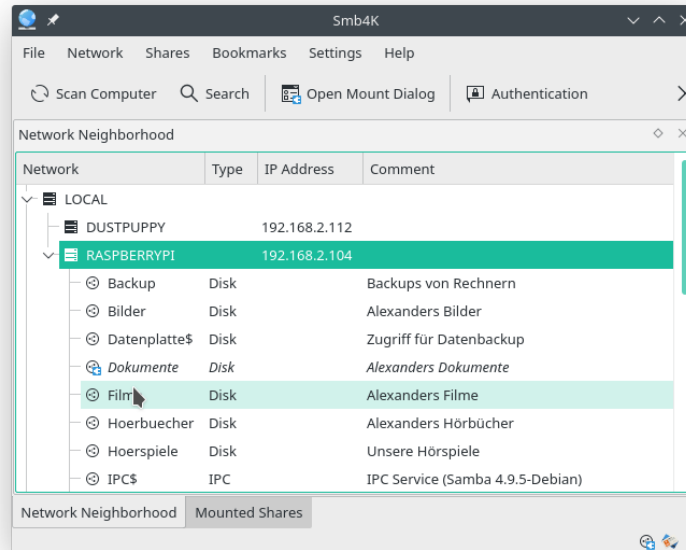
Smb4K

File Network Shares Bookmarks Settings Help

Scan Computer Search Open Mount Dialog Authentication

Network Neighborhood

| Network | Type | IP Address | Comment |
|---|---|---|---|
| LOCAL | | | |
| DUSTPUPPY | | 192.168.2.112 | |
| RASPBERRYPI | | 192.168.2.104 | |
| Backup | Disk | | Backups von Rechnern |
| Bilder | Disk | | Alexanders Bilder |
| Datenplatte$ | Disk | | Zugriff für Datenbackup |
| Dokumente | Disk | | Alexanders Dokumente |
| Filme | Disk | | Alexanders Filme |
| Hoerbuecher | Disk | | Alexanders Hörbücher |
| Hoerspiele | Disk | | Unsere Hörspiele |
| IPC$ | IPC | | IPC Service (Samba 4.9.5-Debian) |

Network Neighborhood Mounted Shares